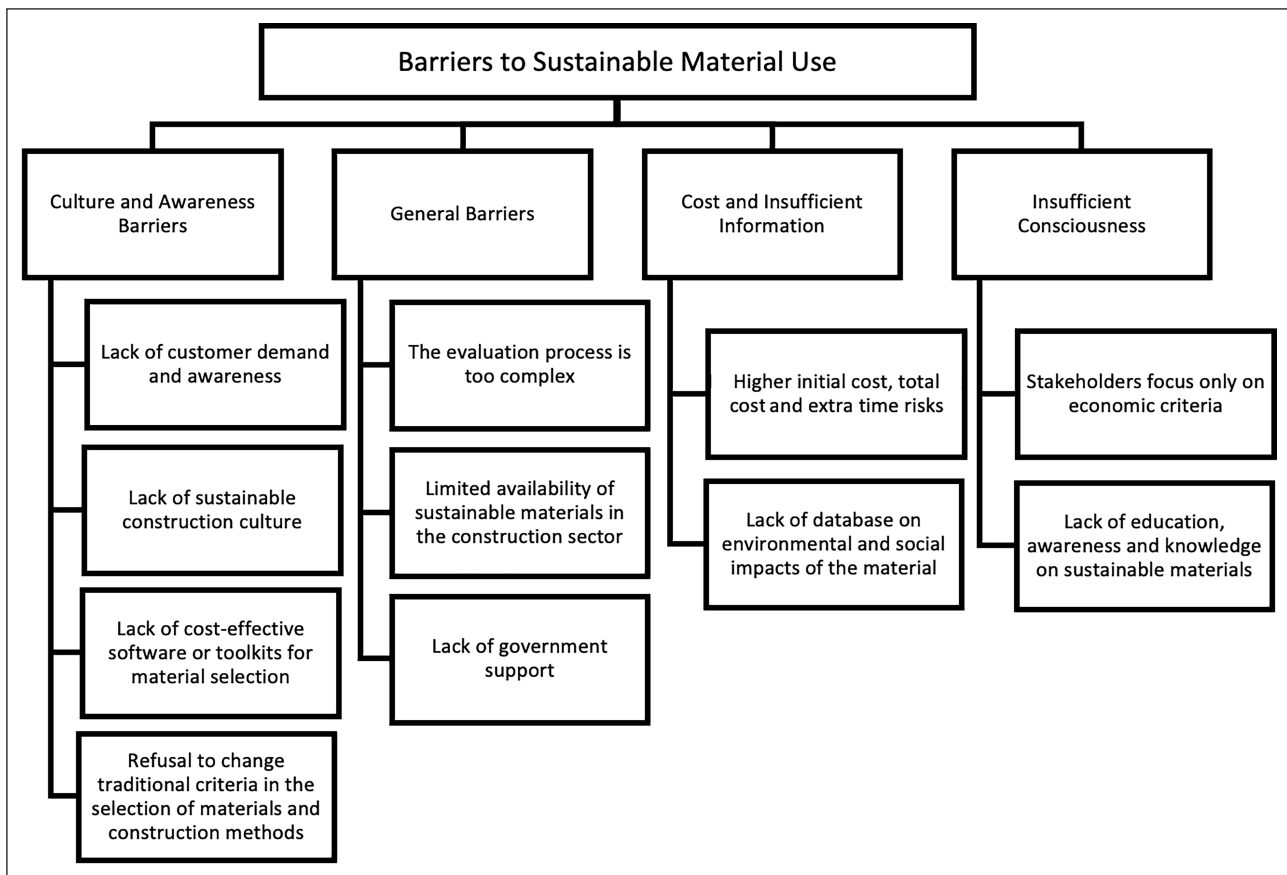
Barriers to Sustainable Material Use

Culture and Awareness Barriers

Lack of customer demand and awareness

Lack of sustainable construction culture

Lack of cost-effective software or toolkits for material selection

Refusal to change traditional criteria in the selection of materials and construction methods

General Barriers

The evaluation process is too complex

Limited availability of sustainable materials in the construction sector

Lack of government support

Cost and Insufficient Information

Higher initial cost, total cost and extra time risks

Lack of database on environmental and social impacts of the material

Insufficient Consciousness

Stakeholders focus only on economic criteria

Lack of education, awareness and knowledge on sustainable materials